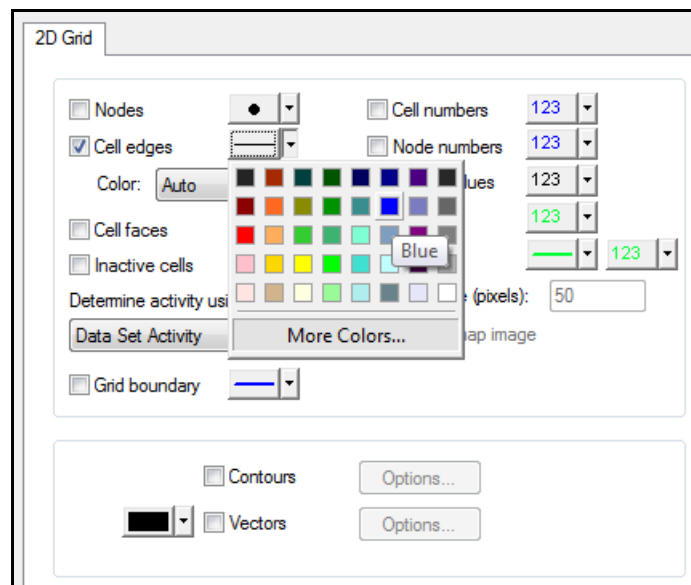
2D Grid

Nodes
Cell numbers 123
Cell edges
Node numbers 123
Color: Auto
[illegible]lues 123
123
Cell faces
Blue
Inactive cells
123
Determine activity usi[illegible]
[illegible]e (pixels): 50
Data Set Activity
More Colors...
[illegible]ap image
Grid boundary

Contours Options...
Vectors Options...